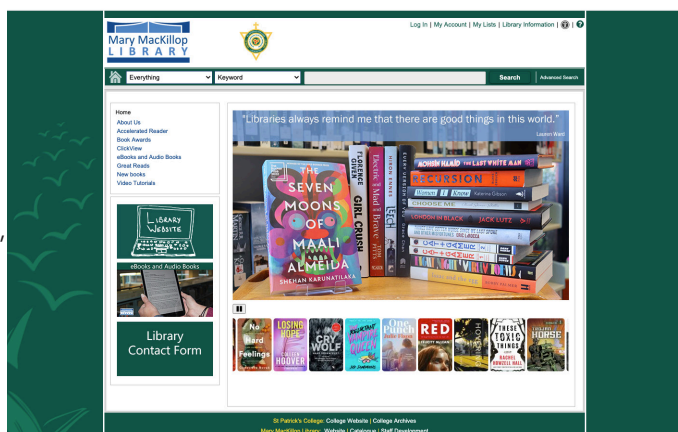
Mary MacKillop LIBRARY

Log In | My Account | My Lists | Library Information |

Everything
Keyword
Search
Advanced Search

Home
About Us
Accelerated Reader
Book Awards
ClickView
eBooks and Audio Books
Great Reads
New books
Video Tutorials

Library Website

eBooks and Audio Books

Library Contact Form

"Libraries always remind me that there are good things in this world."
Lauren Ward

THE SEVEN MOONS OF MAALI ALMEIDA
SHEHAN KARUNATILAKA

GIRL CRUSH
FLORENCE GIVEN

Electric Blue Brave
LEECH
MOHSIN HAMID THE LAST WHITE MAN
RECURSION
CHOOSE ME
JACK LUTZ

No Hard Feelings
LOSING HOPE
COLLEEN HOOVER
CRY WOLF
One Punch
RED
THESE TOXIC THINGS
RACHEL HOWZELL HALL
HORSE

St Patrick's College: College Website | College Archives
Mary MacKillop Library: Website | Catalogue | Staff Development